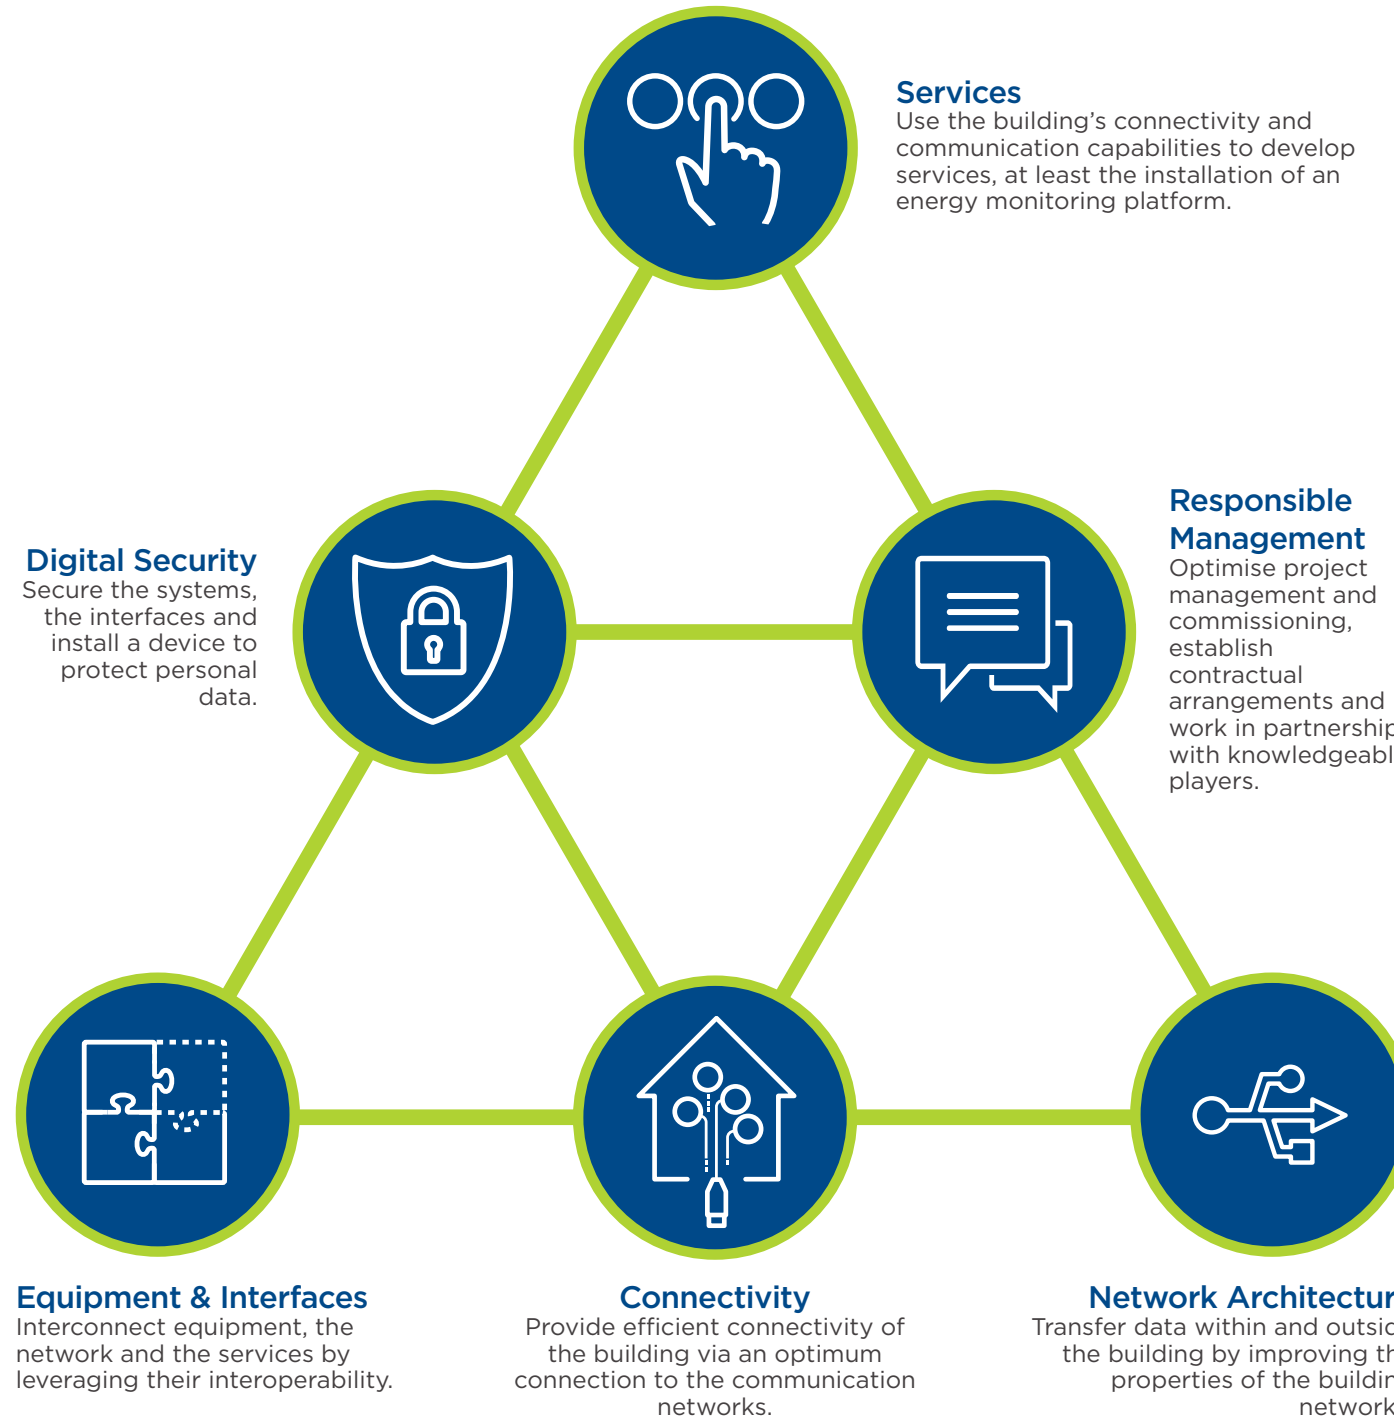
Services
Use the building's connectivity and communication capabilities to develop services, at least the installation of an energy monitoring platform.

Digital Security
Secure the systems, the interfaces and install a device to protect personal data.

Responsible Management
Optimise project management and commissioning, establish contractual arrangements and work in partnershi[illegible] with knowledgeabl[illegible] players.

Equipment & Interfaces
Interconnect equipment, the network and the services by leveraging their interoperability.

Connectivity
Provide efficient connectivity of the building via an optimum connection to the communication networks.

Network Architectur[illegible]
Transfer data within and outsi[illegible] the building by improving th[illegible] properties of the buildin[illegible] network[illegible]